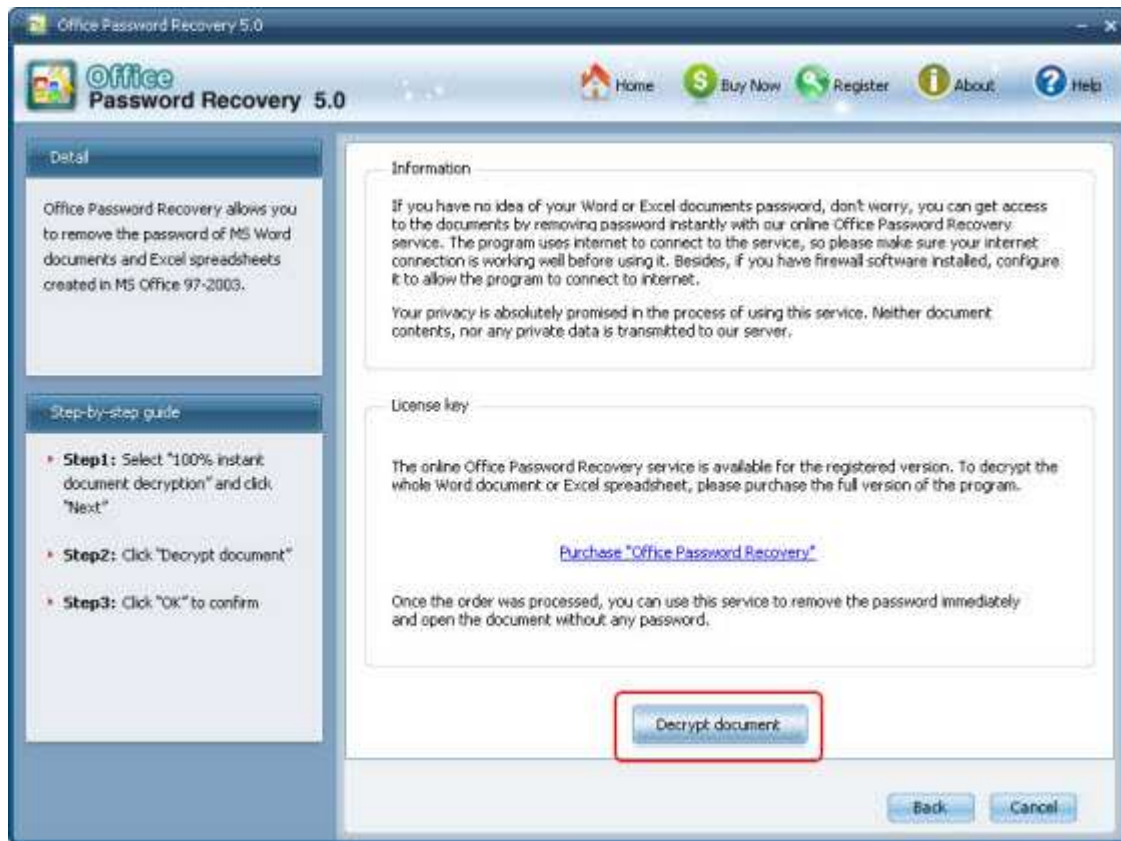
Office Password Recovery 5.0

Office Password Recovery 5.0

Home Buy Now Register About Help

Detail

Office Password Recovery allows you to remove the password of MS Word documents and Excel spreadsheets created in MS Office 97-2003.

Step-by-step guide

Step1: Select "100% instant document decryption" and click "Next"

Step2: Click "Decrypt document"

Step3: Click "OK" to confirm

Information

If you have no idea of your Word or Excel documents password, don't worry, you can get access to the documents by removing password instantly with our online Office Password Recovery service. The program uses internet to connect to the service, so please make sure your internet connection is working well before using it. Besides, if you have firewall software installed, configure it to allow the program to connect to internet.

Your privacy is absolutely promised in the process of using this service. Neither document contents, nor any private data is transmitted to our server.

License key

The online Office Password Recovery service is available for the registered version. To decrypt the whole Word document or Excel spreadsheet, please purchase the full version of the program.

Purchase "Office Password Recovery"

Once the order was processed, you can use this service to remove the password immediately and open the document without any password.

Decrypt document

Back Cancel